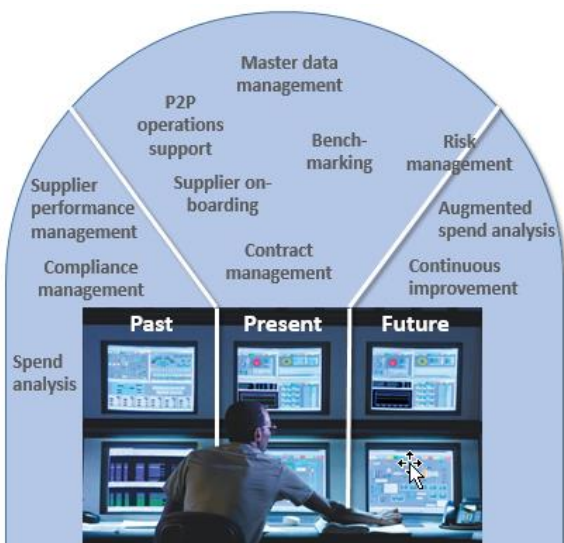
Master data management

P2P operations support

Bench-marking

Risk management

Supplier on-boarding

Supplier performance management

Augmented spend analysis

Compliance management

Contract management

Continuous improvement

Spend analysis

Past

Present

Future